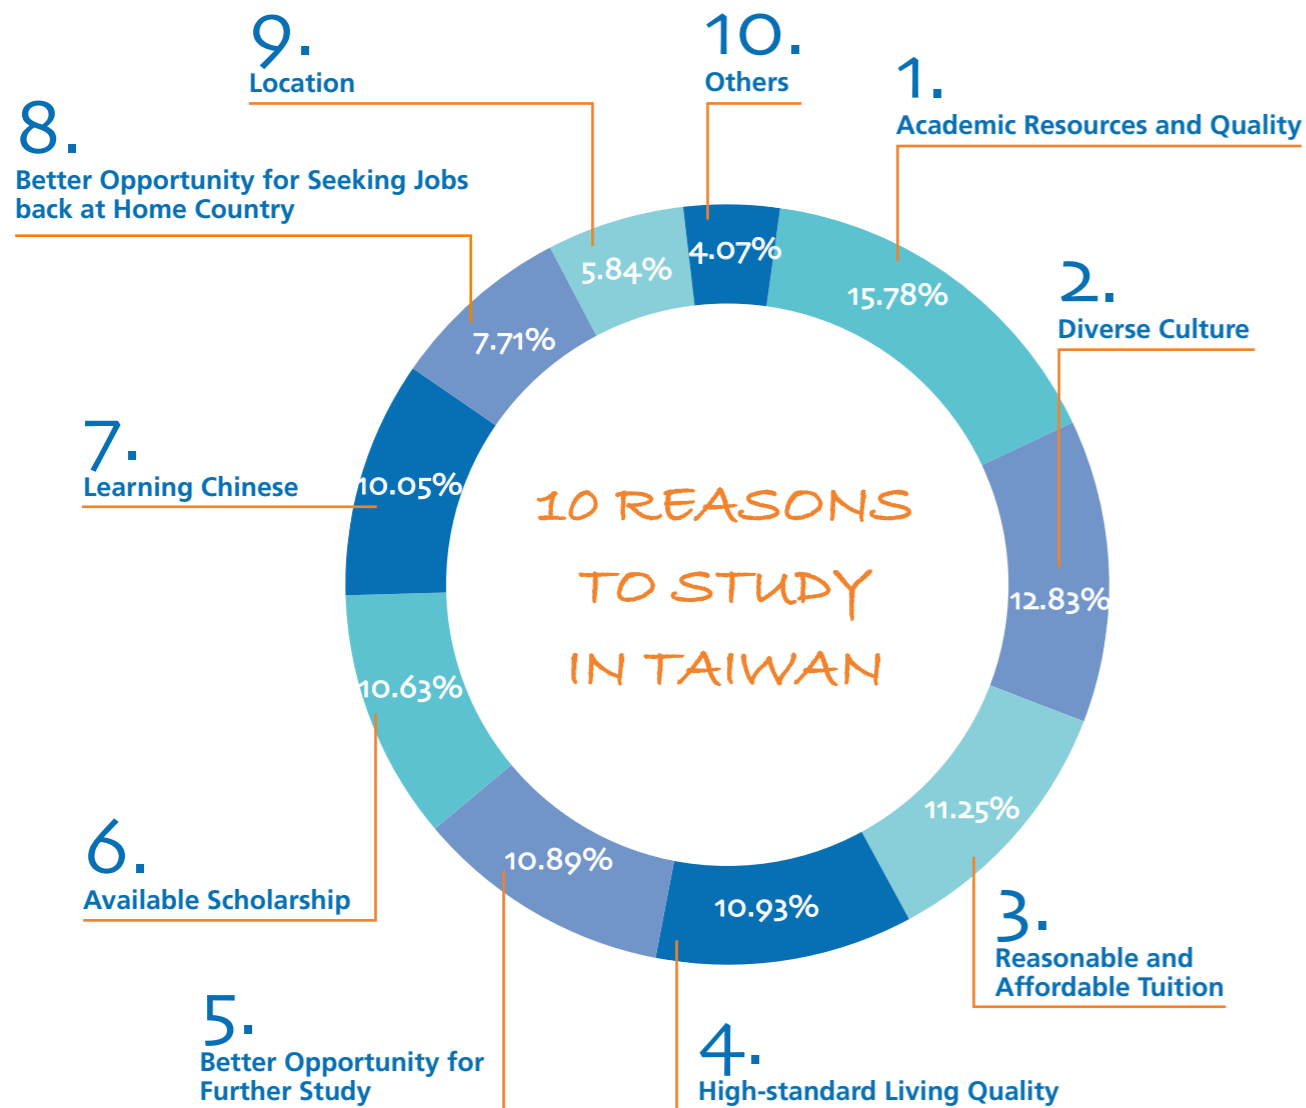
10 REASONS TO STUDY IN TAIWAN

1.
Academic Resources and Quality
15.78%

2.
Diverse Culture
12.83%

3.
Reasonable and Affordable Tuition
11.25%

4.
High-standard Living Quality
10.93%

5.
Better Opportunity for Further Study
10.89%

6.
Available Scholarship
10.63%

7.
Learning Chinese
10.05%

8.
Better Opportunity for Seeking Jobs back at Home Country
7.71%

9.
Location
5.84%

10.
Others
4.07%